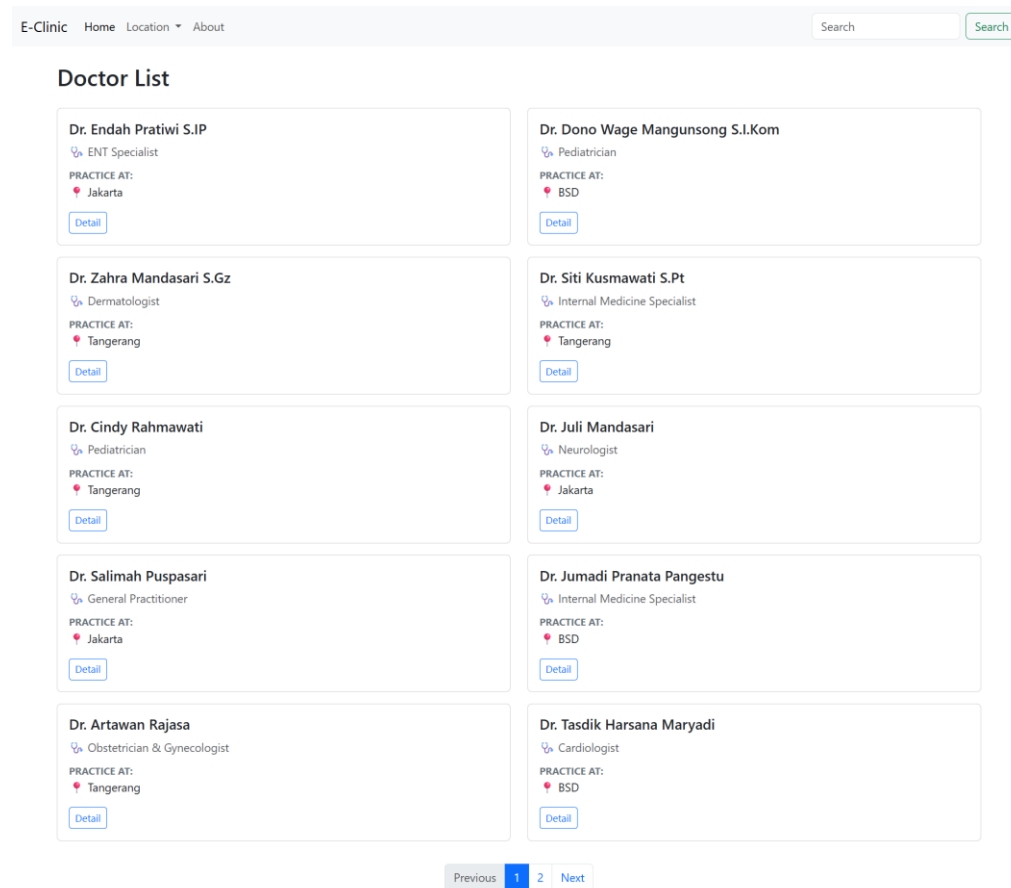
E-Clinic Home Location About Search Search

Doctor List

Dr. Endah Pratiwi S.IP
ENT Specialist
PRACTICE AT:
Jakarta
Detail

Dr. Dono Wage Mangunsong S.I.Kom
Pediatrician
PRACTICE AT:
BSD
Detail

Dr. Zahra Mandasari S.Gz
Dermatologist
PRACTICE AT:
Tangerang
Detail

Dr. Siti Kusmawati S.Pt
Internal Medicine Specialist
PRACTICE AT:
Tangerang
Detail

Dr. Cindy Rahmawati
Pediatrician
PRACTICE AT:
Tangerang
Detail

Dr. Juli Mandasari
Neurologist
PRACTICE AT:
Jakarta
Detail

Dr. Salimah Puspasari
General Practitioner
PRACTICE AT:
Jakarta
Detail

Dr. Jumadi Pranata Pangestu
Internal Medicine Specialist
PRACTICE AT:
BSD
Detail

Dr. Artawan Rajasa
Obstetrician & Gynecologist
PRACTICE AT:
Tangerang
Detail

Dr. Tasdik Harsana Maryadi
Cardiologist
PRACTICE AT:
BSD
Detail

Previous 1 2 Next